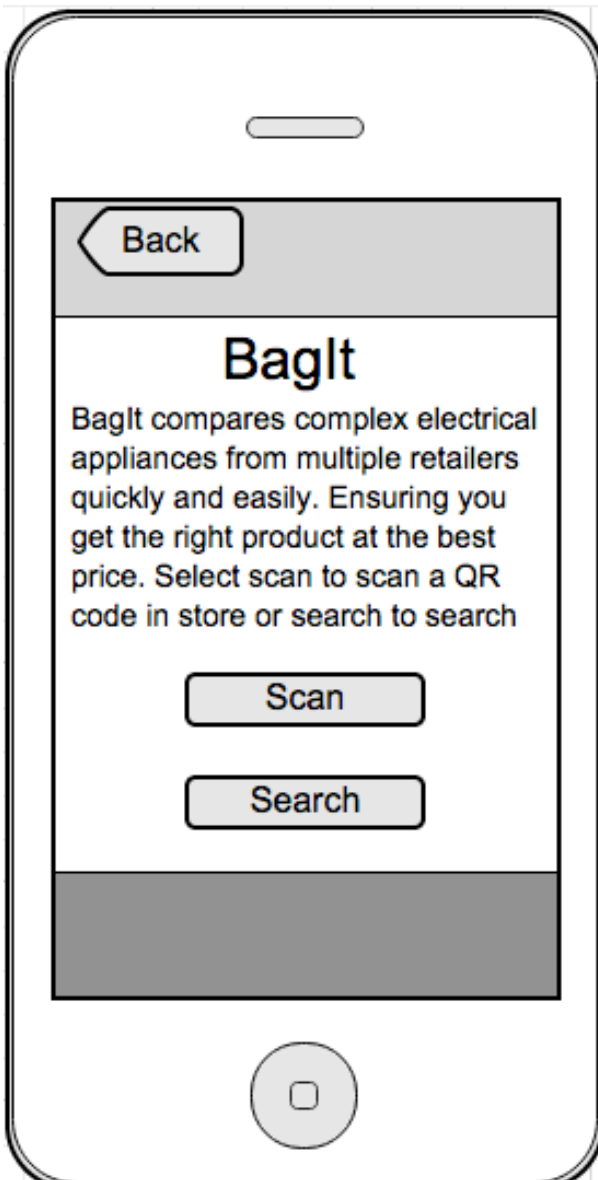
Back

BagIt

BagIt compares complex electrical appliances from multiple retailers quickly and easily. Ensuring you get the right product at the best price. Select scan to scan a QR code in store or search to search

Scan

Search